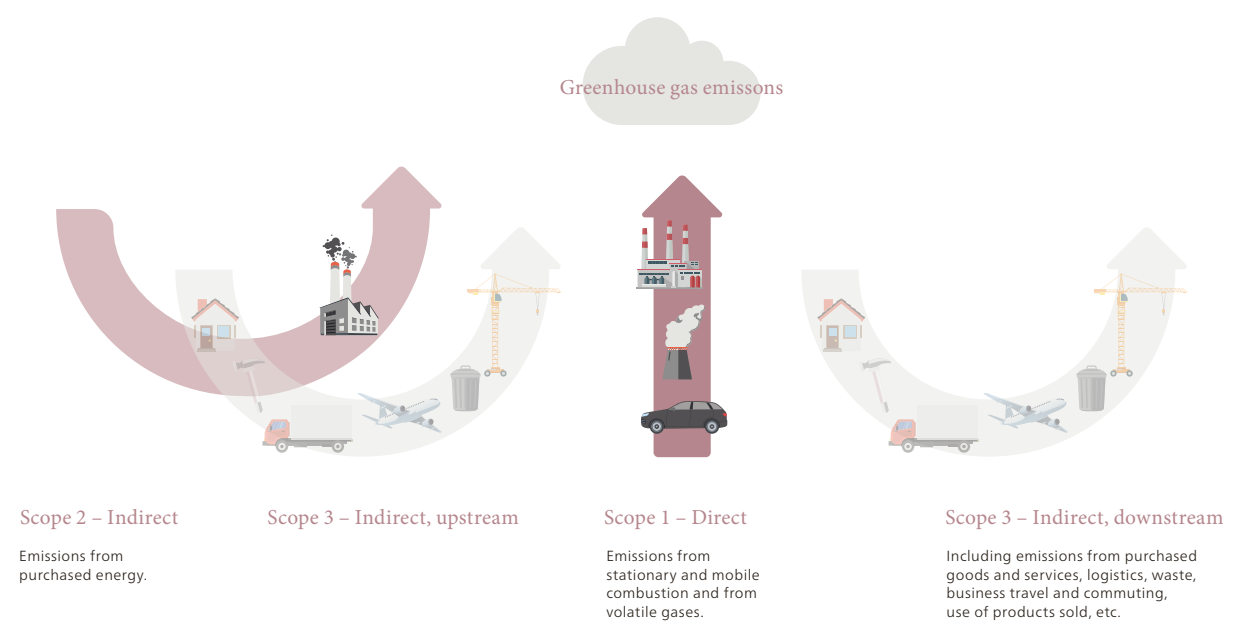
Greenhouse gas emissions

Scope 2 – Indirect

Emissions from purchased energy.

Scope 3 – Indirect, upstream

Scope 1 – Direct

Emissions from stationary and mobile combustion and from volatile gases.

Scope 3 – Indirect, downstream

Including emissions from purchased goods and services, logistics, waste, business travel and commuting, use of products sold, etc.